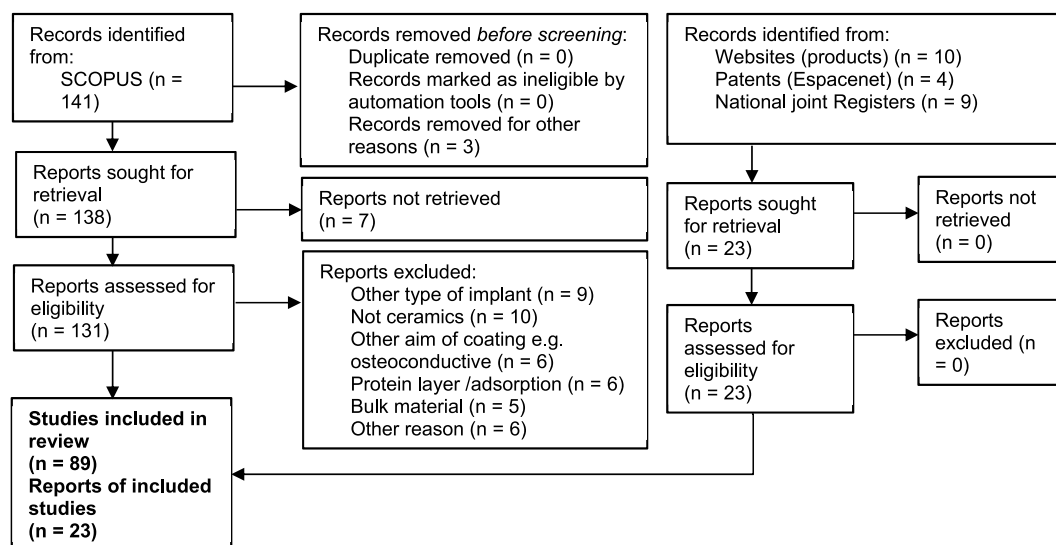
Records identified from:
SCOPUS (n = 141)

Records removed *before screening*:
Duplicate removed (n = 0)
Records marked as ineligible by automation tools (n = 0)
Records removed for other reasons (n = 3)

Records identified from:
Websites (products) (n = 10)
Patents (Espacenet) (n = 4)
National joint Registers (n = 9)

Reports sought for retrieval
(n = 138)

Reports not retrieved
(n = 7)

Reports sought for retrieval
(n = 23)

Reports not retrieved
(n = 0)

Reports assessed for eligibility
(n = 131)

Reports excluded:
Other type of implant (n = 9)
Not ceramics (n = 10)
Other aim of coating e.g. osteoconductive (n = 6)
Protein layer /adsorption (n = 6)
Bulk material (n = 5)
Other reason (n = 6)

Reports assessed for eligibility
(n = 23)

Reports excluded (n = 0)

**Studies included in review**
**(n = 89)**
**Reports of included studies**
**(n = 23)**